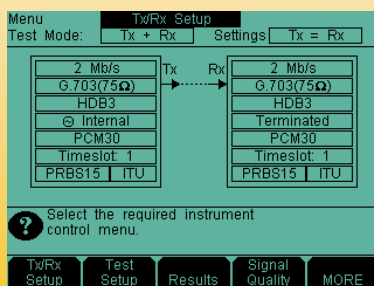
Menu
Tx/Rx Setup
Test Mode: Tx + Rx
Settings Tx = Rx

| 2 Mb/s |
|---|
| G.703(75Ω) |
| HDB3 |
| ⊝ Internal |
| PCM30 |
| Timeslot: 1 |
| PRBS15 ITU |

Tx

Rx

| 2 Mb/s |
|---|
| G.703(75Ω) |
| HDB3 |
| Terminated |
| PCM30 |
| Timeslot: 1 |
| PRBS15 ITU |

? Select the required instrument control menu.

Tx/Rx Setup
Test Setup
Results
Signal Quality
MORE